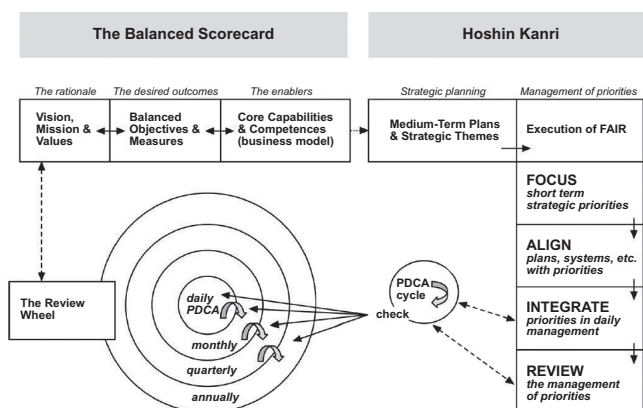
The Balanced Scorecard

Hoshin Kanri

The rationale

The desired outcomes

The enablers

Strategic planning

Management of priorities

Vision, Mission & Values

Balanced Objectives & Measures

Core Capabilities & Competences (business model)

Medium-Term Plans & Strategic Themes

Execution of FAIR

FOCUS
short term strategic priorities

ALIGN
plans, systems, etc. with priorities

INTEGRATE
priorities in daily management

REVIEW
the management of priorities

The Review Wheel

daily PDCA

monthly

quarterly

annually

check

PDCA cycle